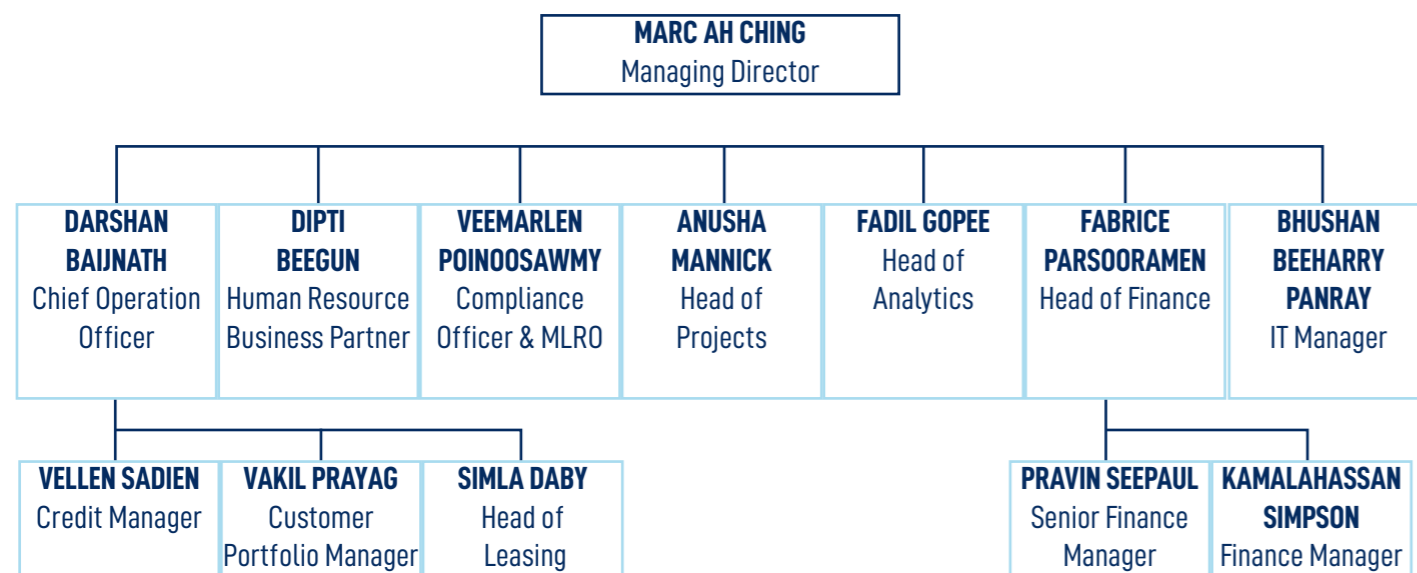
MARC AH CHING
Managing Director

DARSHAN BAIJNATH
Chief Operation Officer

DIPTI BEEGUN
Human Resource Business Partner

VEEMARLEN POINOOSAWMY
Compliance Officer & MLRO

ANUSHA MANNICK
Head of Projects

FADIL GOPEE
Head of Analytics

FABRICE PARSOORAMEN
Head of Finance

BHUSHAN BEEHARRY PANRAY
IT Manager

VELLEN SADIEN
Credit Manager

VAKIL PRAYAG
Customer Portfolio Manager

SIMLA DABY
Head of Leasing

PRAVIN SEEPAUL
Senior Finance Manager

KAMALAHASSAN SIMPSON
Finance Manager